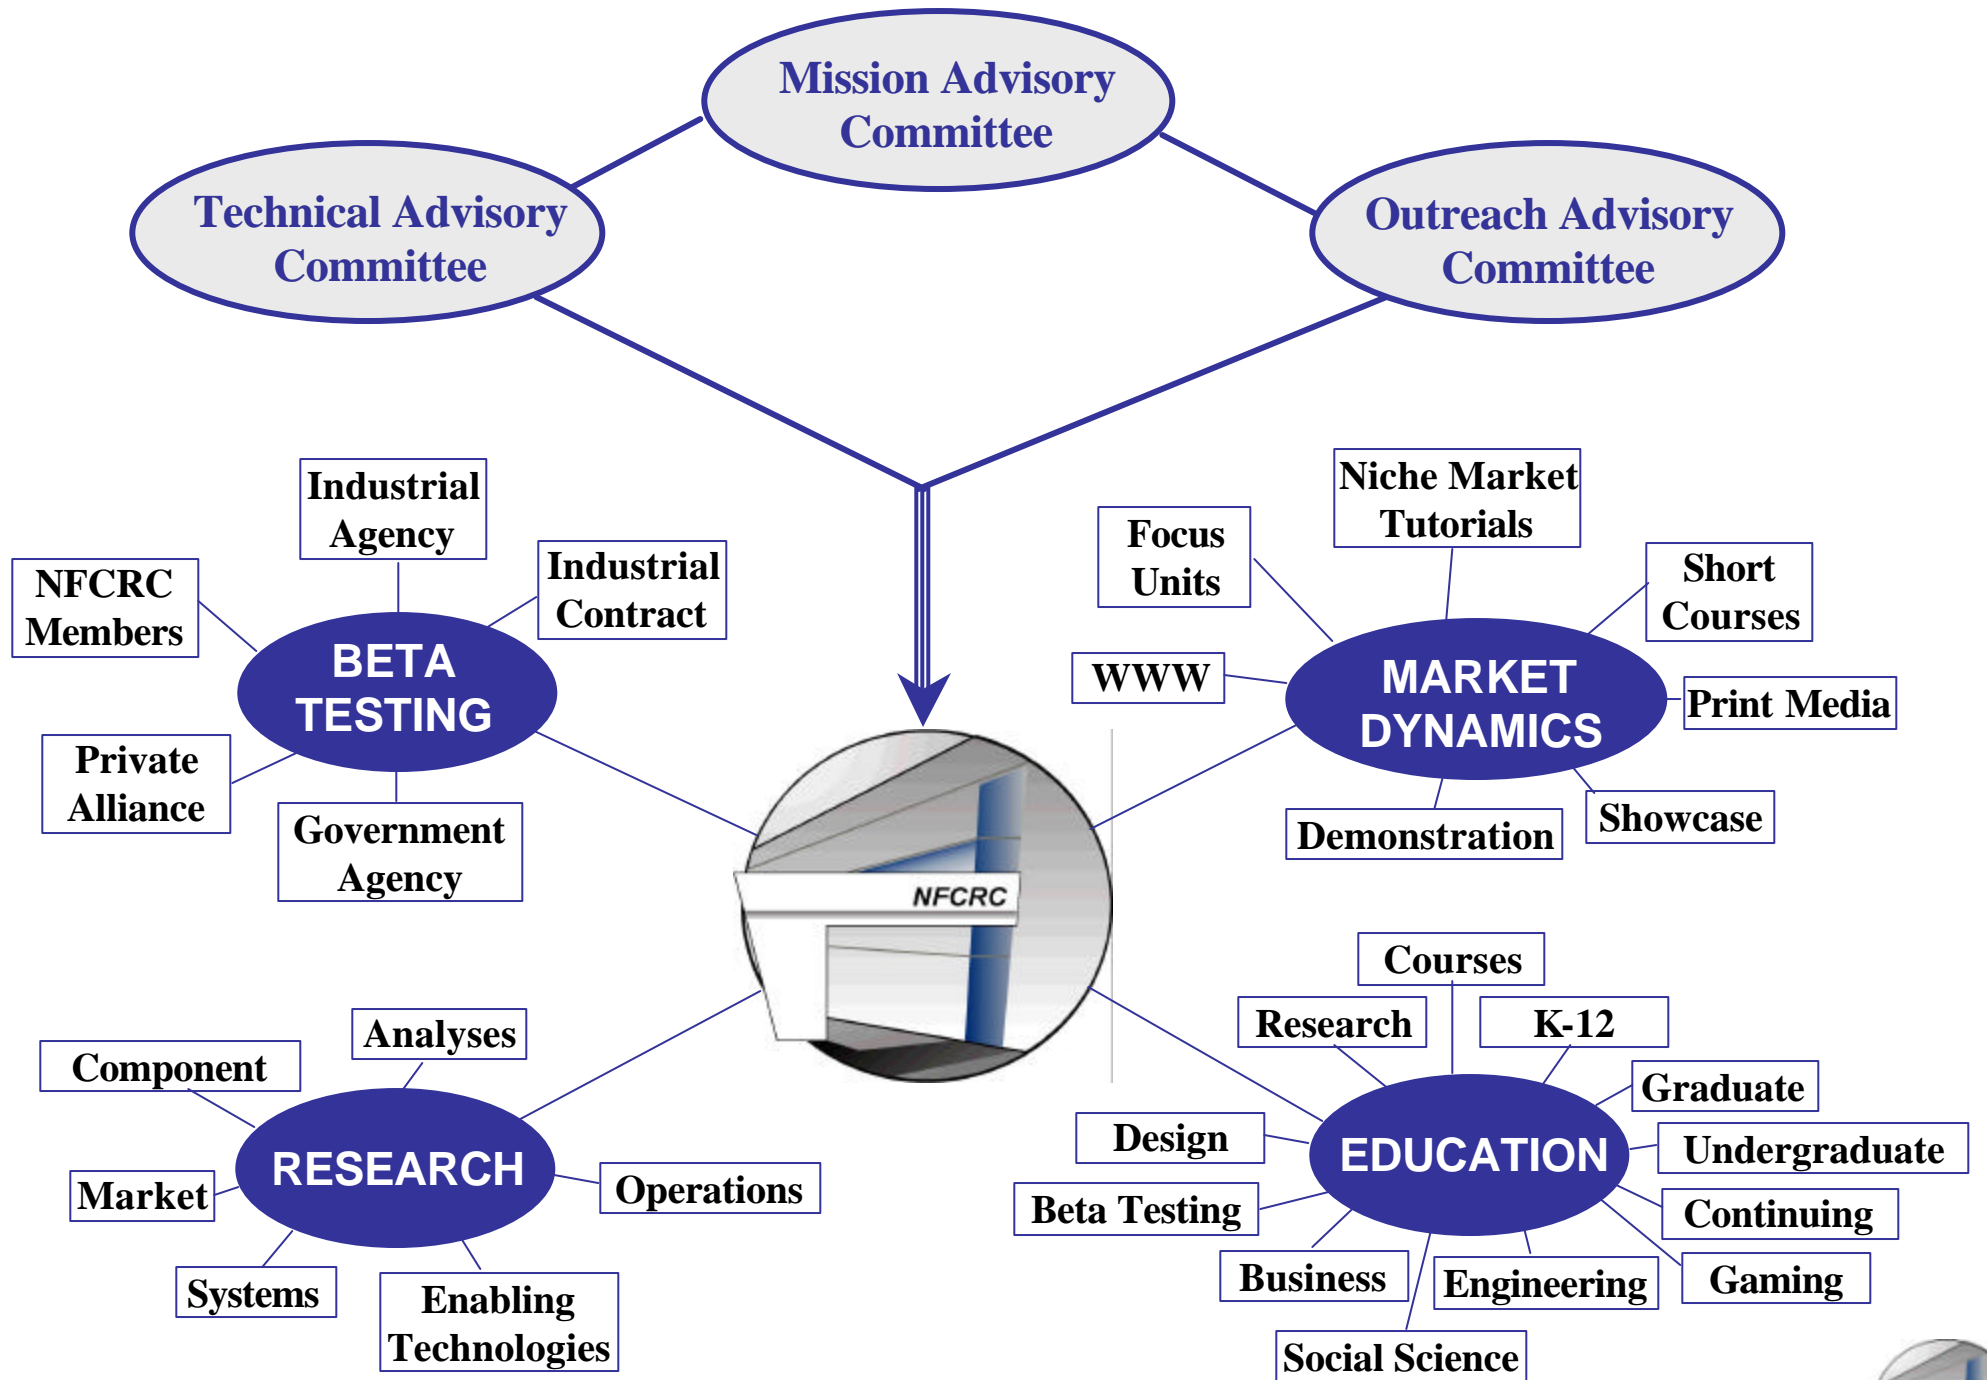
Mission Advisory Committee

Technical Advisory Committee

Outreach Advisory Committee

Industrial Agency

NFCRC Members

Industrial Contract

BETA TESTING

Private Alliance

Government Agency

Niche Market Tutorials

Focus Units

Short Courses

WWW

MARKET DYNAMICS

Print Media

Demonstration

Showcase

NFCRC

Courses

Research

K-12

Graduate

Design

EDUCATION

Undergraduate

Beta Testing

Continuing

Business

Engineering

Gaming

Social Science

Analyses

Component

RESEARCH

Market

Operations

Systems

Enabling Technologies